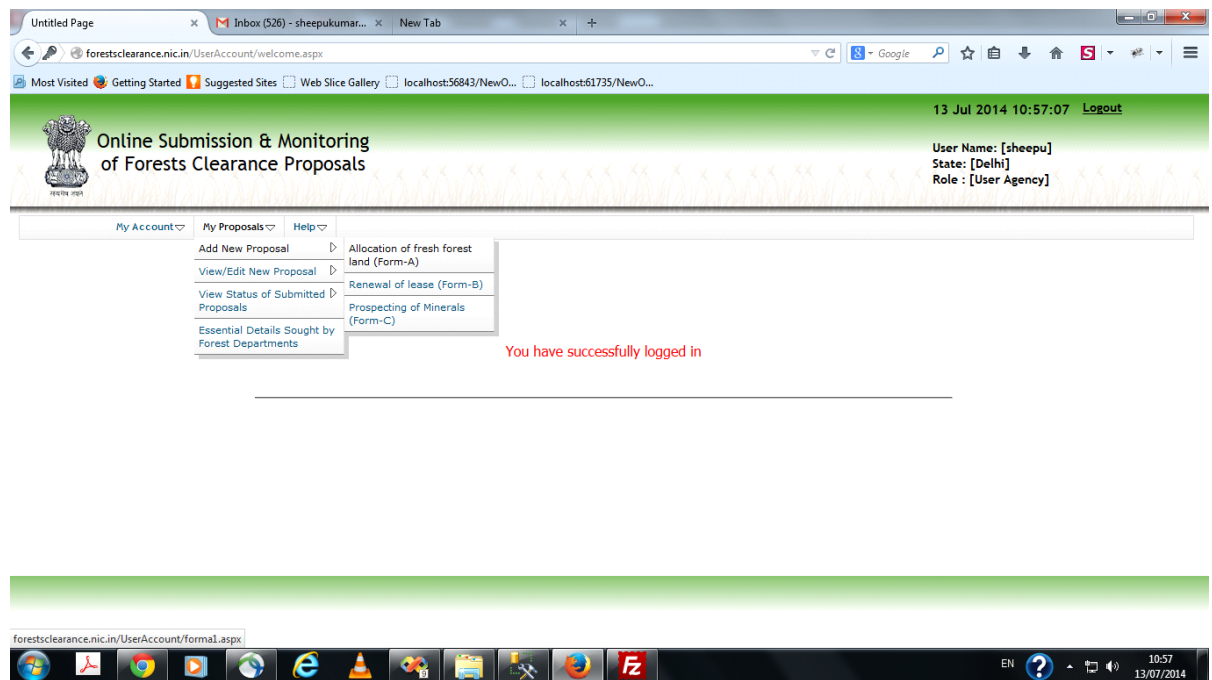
Untitled Page × Inbox (526) - sheepukumar... × New Tab × +

forestsclearance.nic.in/UserAccount/welcome.aspx

Google

Most Visited Getting Started Suggested Sites Web Slice Gallery localhost:56843/NewO... localhost:61735/NewO...

13 Jul 2014 10:57:07 Logout

Online Submission & Monitoring of Forests Clearance Proposals

सत्यमेव जयते

User Name: [sheepu]
State: [Delhi]
Role : [User Agency]

My Account My Proposals Help

Add New Proposal
View/Edit New Proposal
View Status of Submitted Proposals
Essential Details Sought by Forest Departments

Allocation of fresh forest land (Form-A)
Renewal of lease (Form-B)
Prospecting of Minerals (Form-C)

You have successfully logged in

forestsclearance.nic.in/UserAccount/forma1.aspx

EN 10:57 13/07/2014